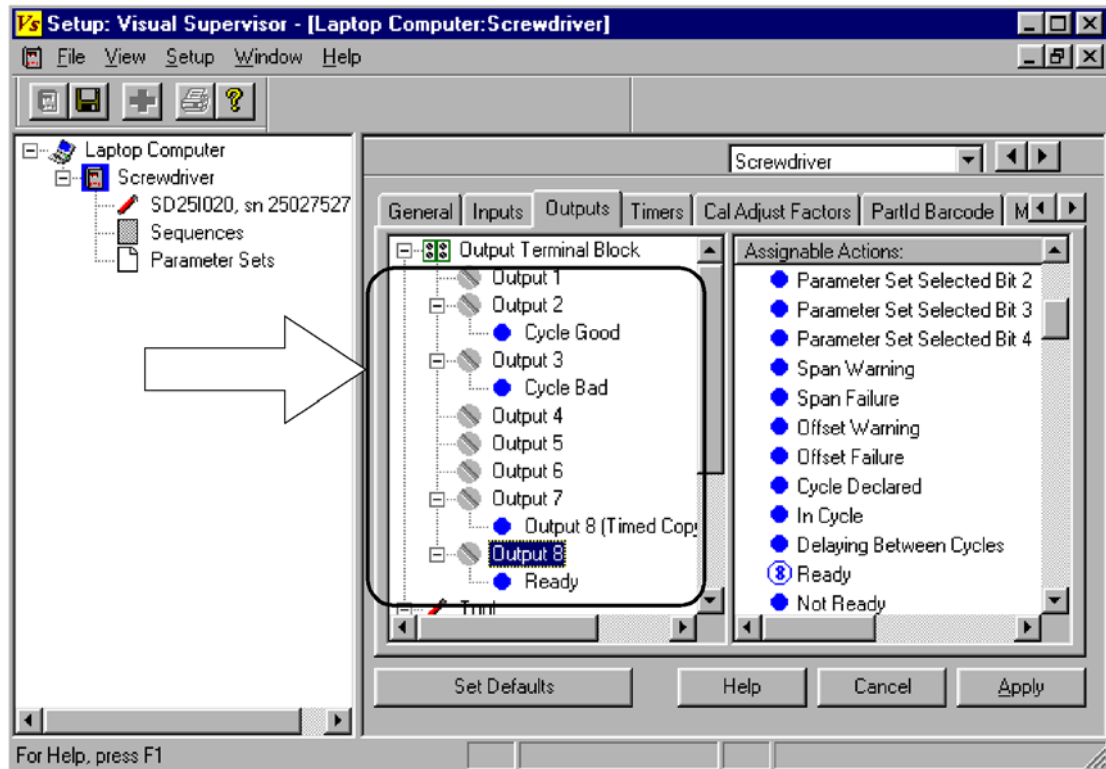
Vs Setup: Visual Supervisor - [Laptop Computer:Screwdriver]

File View Setup Window Help

Laptop Computer
Screwdriver
SD25I020, sn 25027527
Sequences
Parameter Sets

Screwdriver

General | Inputs | Outputs | Timers | Cal Adjust Factors | PartId Barcode | M

Output Terminal Block
Output 1
Output 2
Cycle Good
Output 3
Cycle Bad
Output 4
Output 5
Output 6
Output 7
Output 8 (Timed Cop
Output 8
Ready
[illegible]

Assignable Actions:
Parameter Set Selected Bit 2
Parameter Set Selected Bit 3
Parameter Set Selected Bit 4
Span Warning
Span Failure
Offset Warning
Offset Failure
Cycle Declared
In Cycle
Delaying Between Cycles
8 Ready
Not Ready

Set Defaults | Help | Cancel | Apply

For Help, press F1